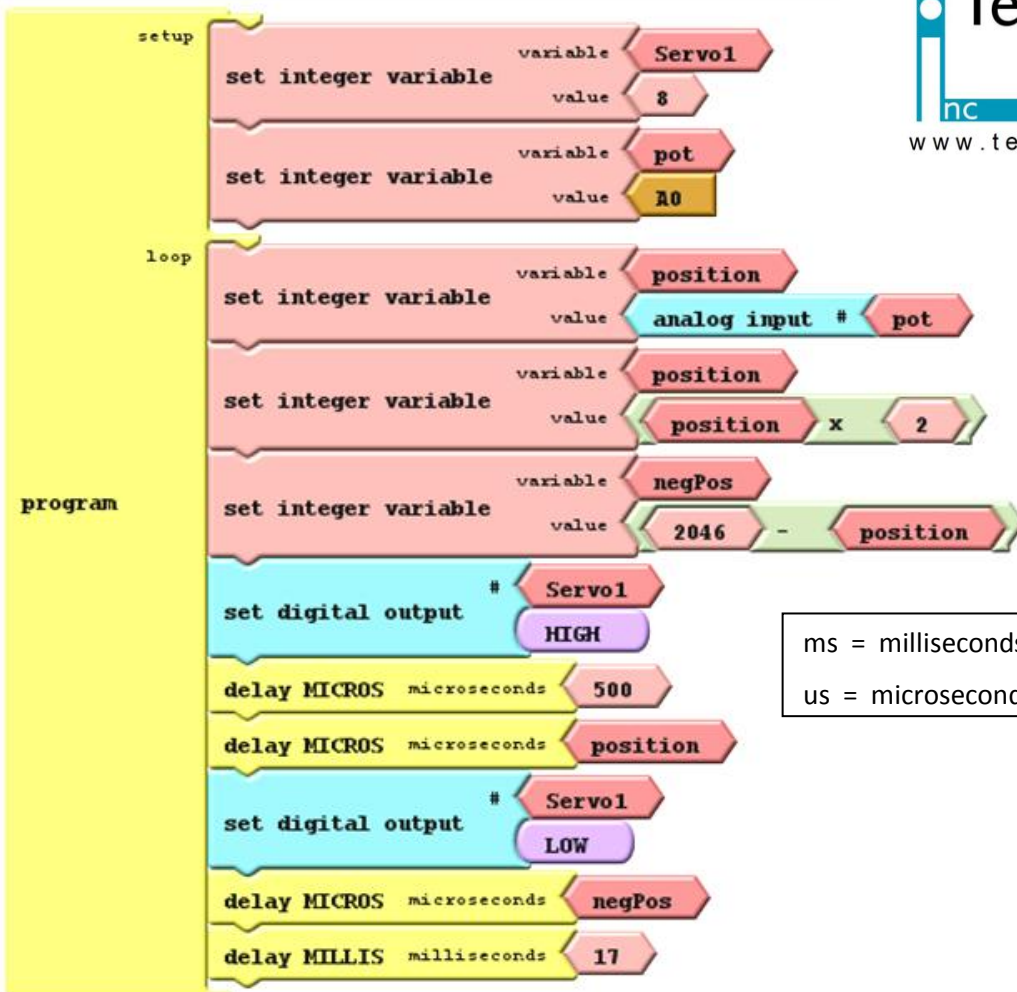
Te
nc
www.te

program

setup

set integer variable variable Servo1 value 8

set integer variable variable pot value A0

loop

set integer variable variable position value analog input # pot

set integer variable variable position value position x 2

set integer variable variable negPos value 2046 - position

set digital output # Servo1 HIGH

delay MICROS microseconds 500

delay MICROS microseconds position

set digital output # Servo1 LOW

delay MICROS microseconds negPos

delay MILLIS milliseconds 17

ms = millisecond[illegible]

us = microsecon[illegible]